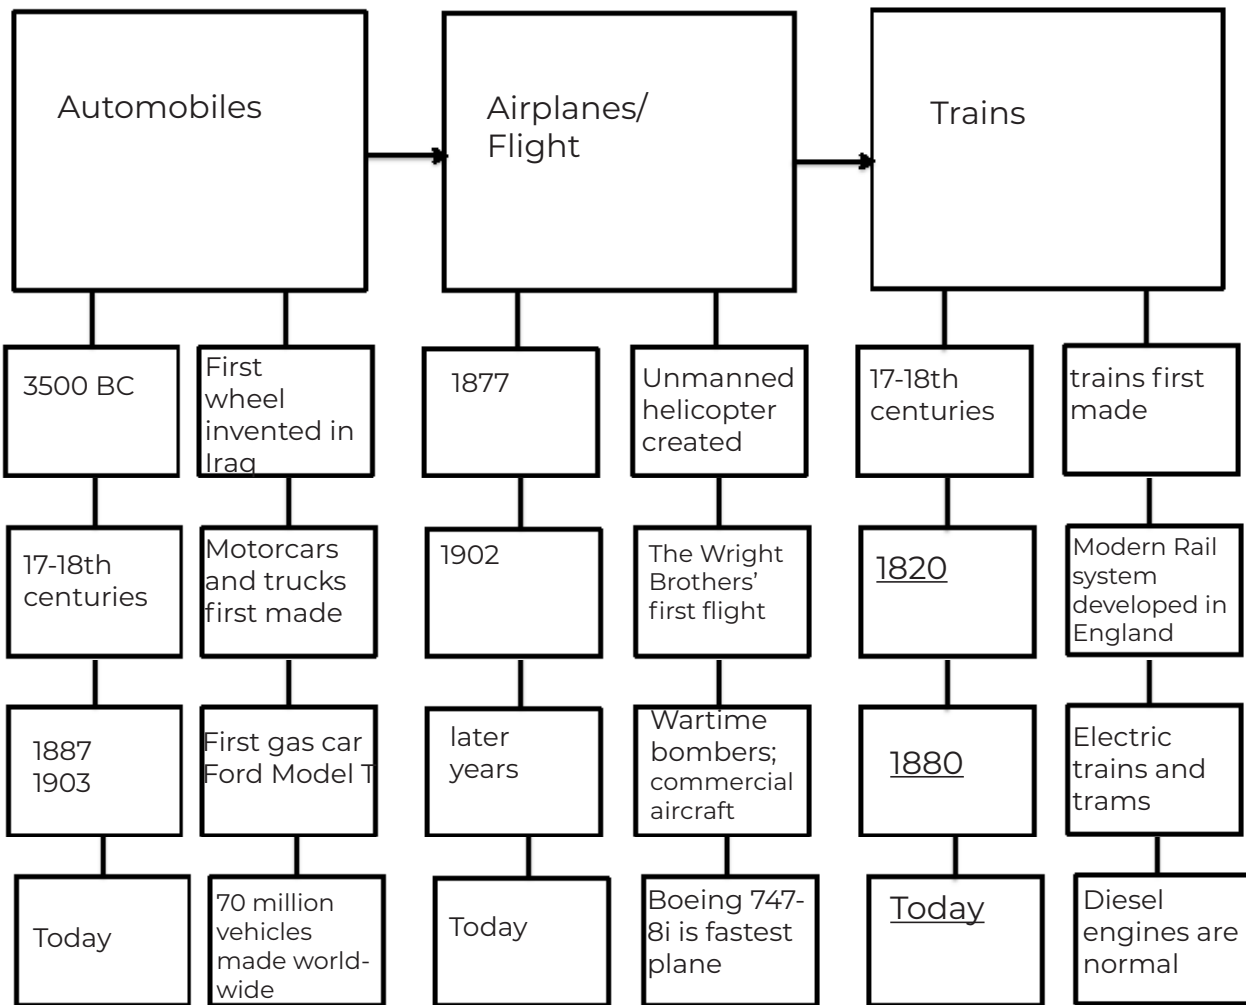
Automobiles

Airplanes/ Flight

Trains

3500 BC

First wheel invented in Iraq

17-18th centuries

Motorcars and trucks first made

1887
1903

First gas car
Ford Model T

Today

70 million vehicles made world-wide

1877

Unmanned helicopter created

1902

The Wright Brothers' first flight

later years

Wartime bombers; commercial aircraft

Today

Boeing 747-8i is fastest plane

17-18th centuries

trains first made

1820

Modern Rail system developed in England

1880

Electric trains and trams

Today

Diesel engines are normal